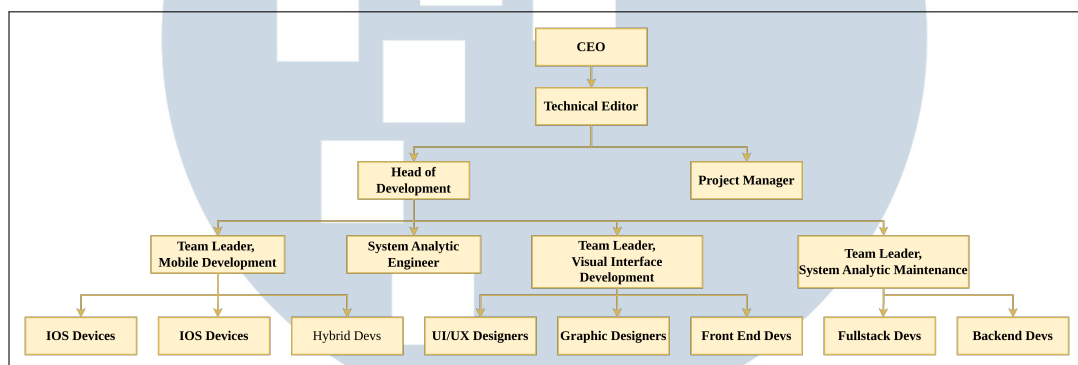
CEO

Technical Editor

Head of Development

Project Manager

Team Leader, Mobile Development

System Analytic Engineer

Team Leader, Visual Interface Development

Team Leader, System Analytic Maintenance

IOS Devices

IOS Devices

Hybrid Devs

UI/UX Designers

Graphic Designers

Front End Devs

Fullstack Devs

Backend Devs